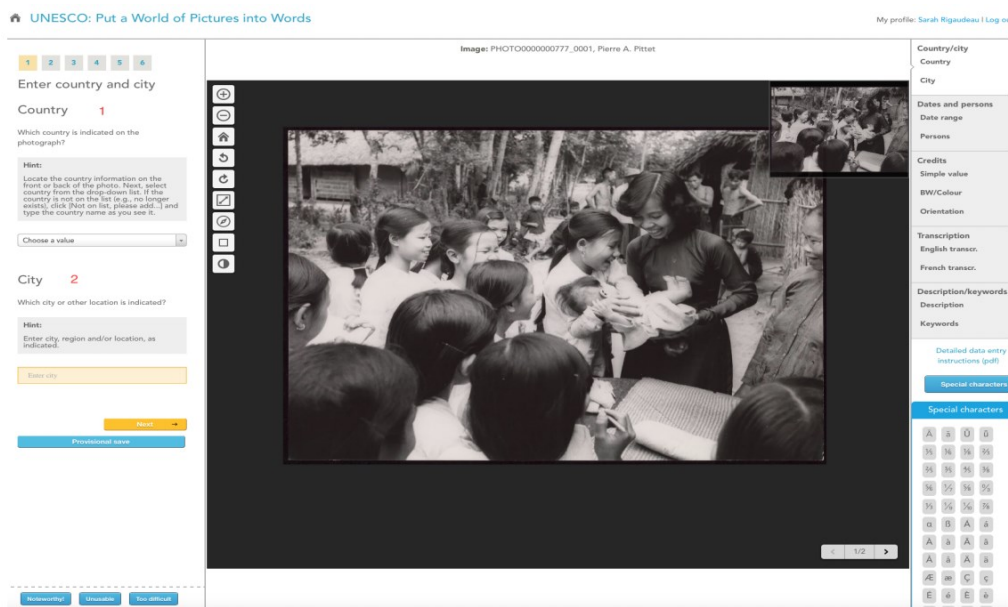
UNESCO: Put a World of Pictures into Words

My profile: Sarah Rigaudeau | Log o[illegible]

1 2 3 4 5 6

Enter country and city

Country 1

Which country is indicated on the photograph?

Hint:

Locate the country information on the front or back of the photo. Next, select country from the drop-down list. If the country is not on the list (e.g., no longer exists), click [Not on list, please add...] and type the country name as you see it.

Choose a value

City 2

Which city or other location is indicated?

Hint:

Enter city, region and/or location, as indicated.

Enter city

Next →

Provisional save

Noteworthy! Unusable Too difficult

Image: PHOTO0000000777_0001, Pierre A. Pittet

< 1/2 >

Country/city
Country
City

Dates and persons
Date range
Persons

Credits
Simple value
BW/Colour
Orientation

Transcription
English transcr.
French transcr.

Description/keywords
Description
Keywords

Detailed data entry instructions (pdf)

Special characters

Special characters

Ā ā Ū ū
⅓ ⅛ ⅜ ⅔
⅝ ⅗ ⅘ ⅚
⅞ ½ ¼ ⅖
⅕ ¼ ⅙ ⅞
α Β Ā ā
Ā ā Ā ā
Ā ā Ā ā
Æ æ Ç ç
É é È è